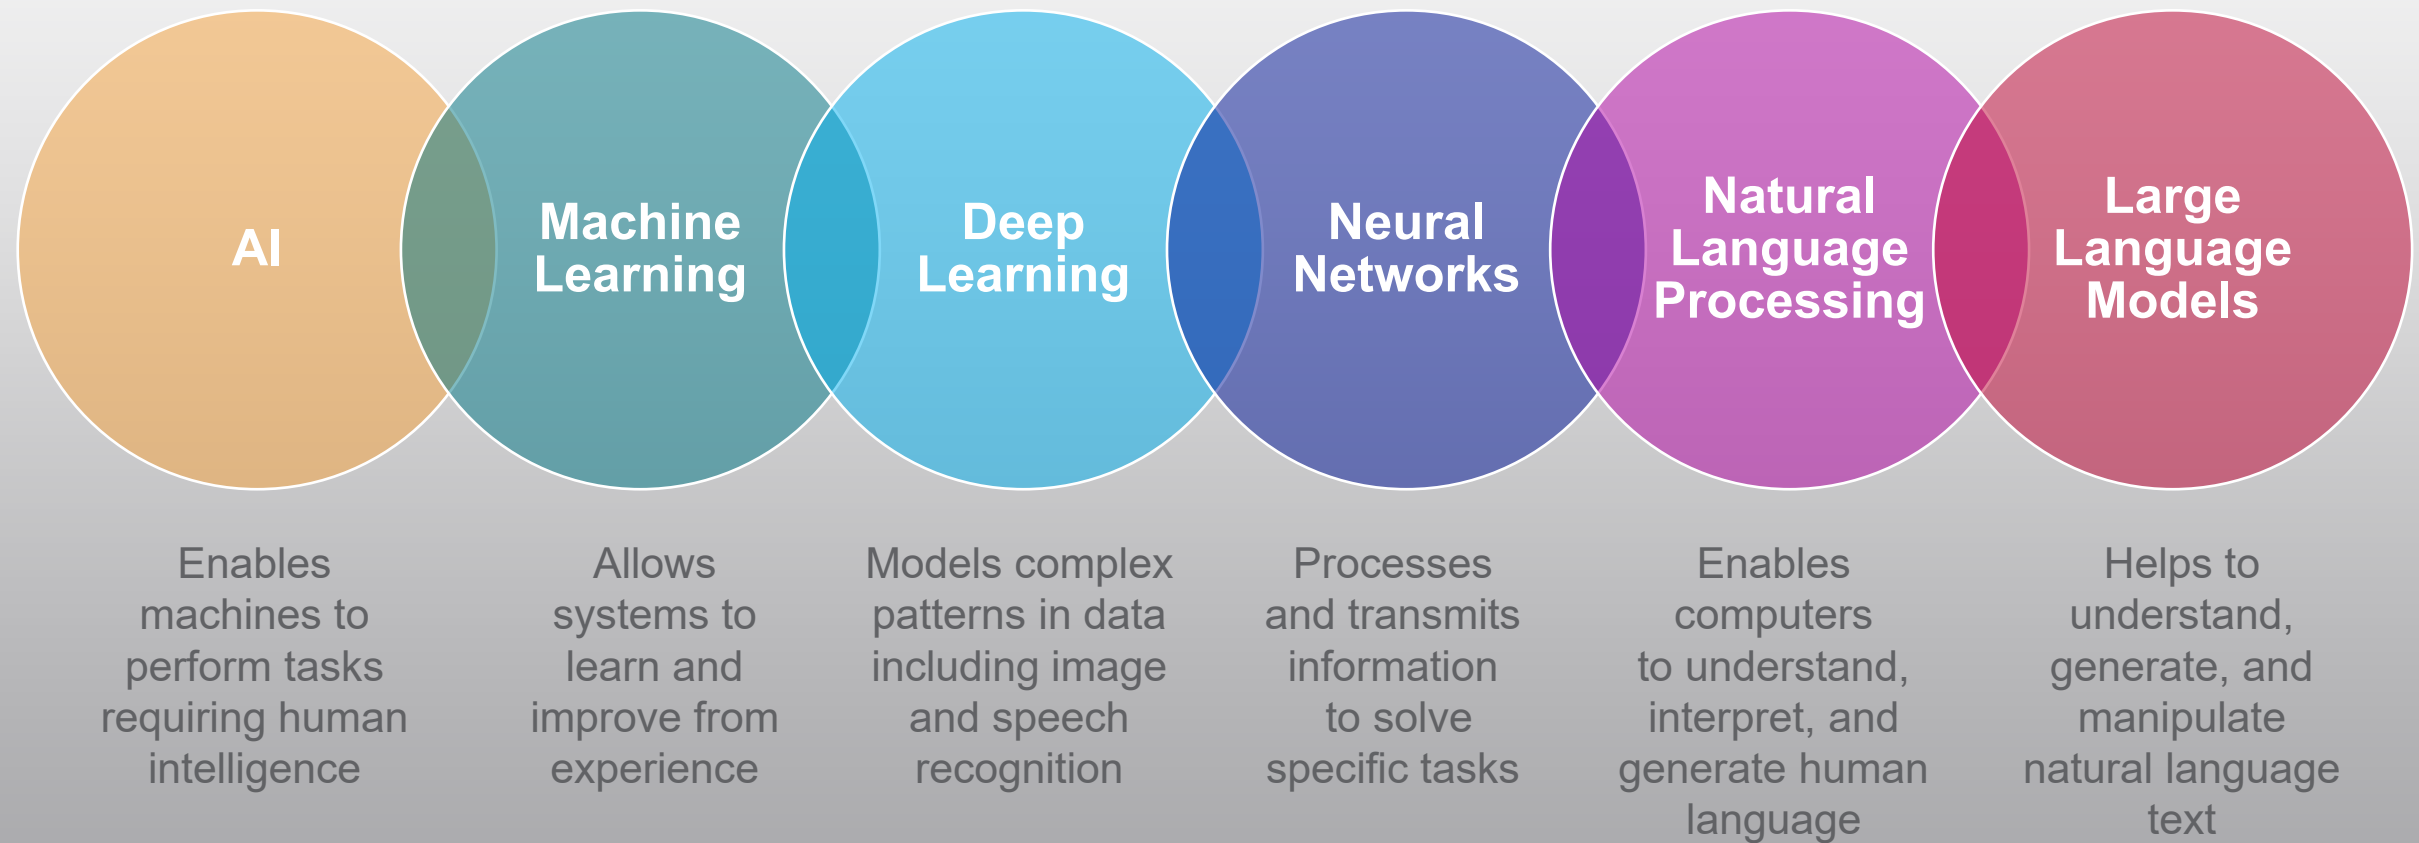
AI

Machine Learning

Deep Learning

Neural Networks

Natural Language Processing

Large Language Models

Enables machines to perform tasks requiring human intelligence

Allows systems to learn and improve from experience

Models complex patterns in data including image and speech recognition

Processes and transmits information to solve specific tasks

Enables computers to understand, interpret, and generate human language

Helps to understand, generate, and manipulate natural language text